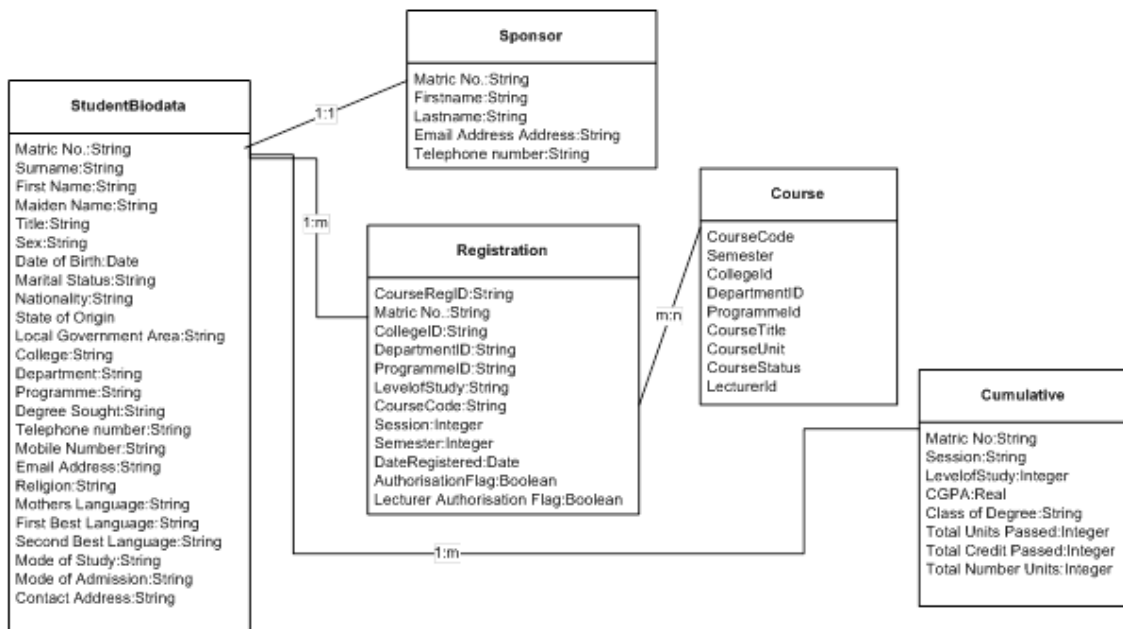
StudentBiodata

Matric No.:String
Surname:String
First Name:String
Maiden Name:String
Title:String
Sex:String
Date of Birth:Date
Marital Status:String
Nationality:String
State of Origin
Local Government Area:String
College:String
Department:String
Programme:String
Degree Sought:String
Telephone number:String
Mobile Number:String
Email Address:String
Religion:String
Mothers Language:String
First Best Language:String
Second Best Language:String
Mode of Study:String
Mode of Admission:String
Contact Address:String

1:1

Sponsor

Matric No.:String
Firstname:String
Lastname:String
Email Address Address:String
Telephone number:String

1:m

Registration

CourseRegID:String
Matric No.:String
CollegeID:String
DepartmentID:String
ProgrammeID:String
LevelofStudy:String
CourseCode:String
Session:Integer
Semester:Integer
DateRegistered:Date
AuthorisationFlag:Boolean
Lecturer Authorisation Flag:Boolean

m:n

Course

CourseCode
Semester
CollegeId
DepartmentID
ProgrammeId
CourseTitle
CourseUnit
CourseStatus
LecturerId

Cumulative

Matric No:String
Session:String
LevelofStudy:Integer
CGPA:Real
Class of Degree:String
Total Units Passed:Integer
Total Credit Passed:Integer
Total Number Units:Integer

1:m